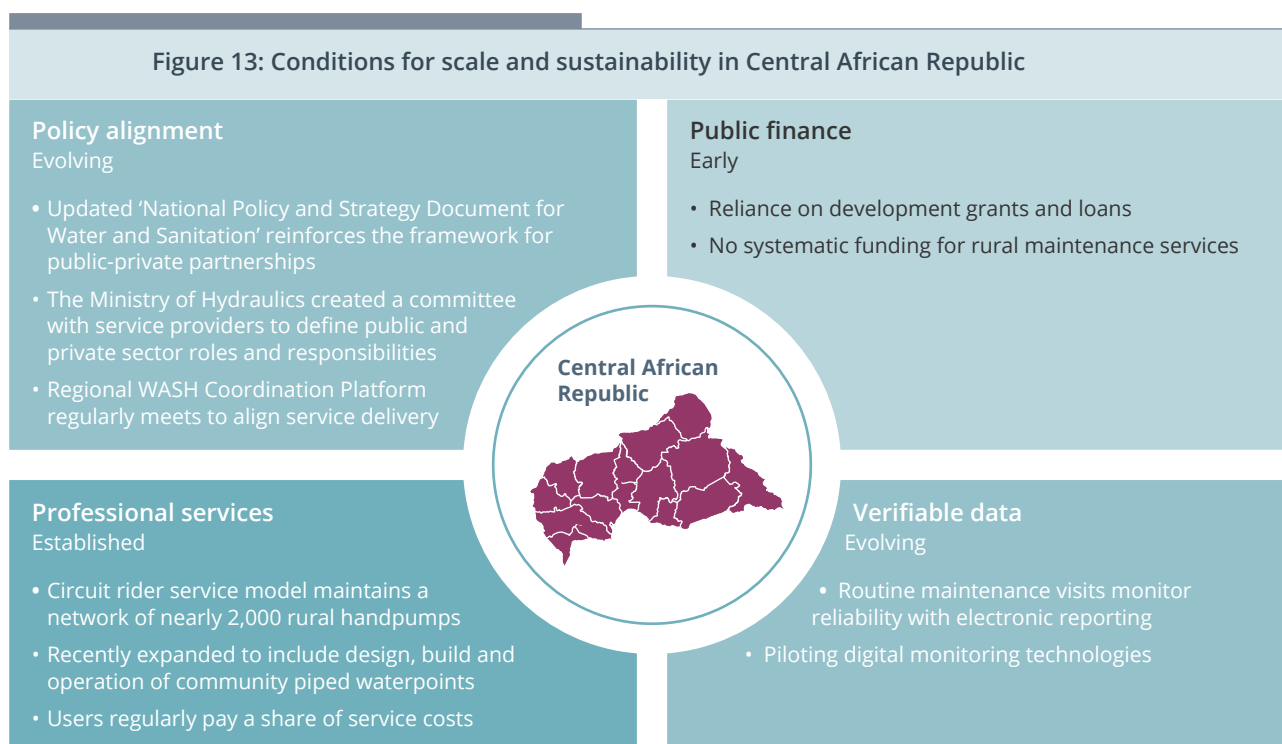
Figure 13: Conditions for scale and sustainability in Central African Republic

Policy alignment
Evolving

• Updated 'National Policy and Strategy Document for Water and Sanitation' reinforces the framework for public-private partnerships
• The Ministry of Hydraulics created a committee with service providers to define public and private sector roles and responsibilities
• Regional WASH Coordination Platform regularly meets to align service delivery

Public finance
Early

• Reliance on development grants and loans
• No systematic funding for rural maintenance services

Central African Republic

Professional services
Established

• Circuit rider service model maintains a network of nearly 2,000 rural handpumps
• Recently expanded to include design, build and operation of community piped waterpoints
• Users regularly pay a share of service costs

Verifiable data
Evolving

• Routine maintenance visits monitor reliability with electronic reporting
• Piloting digital monitoring technologies